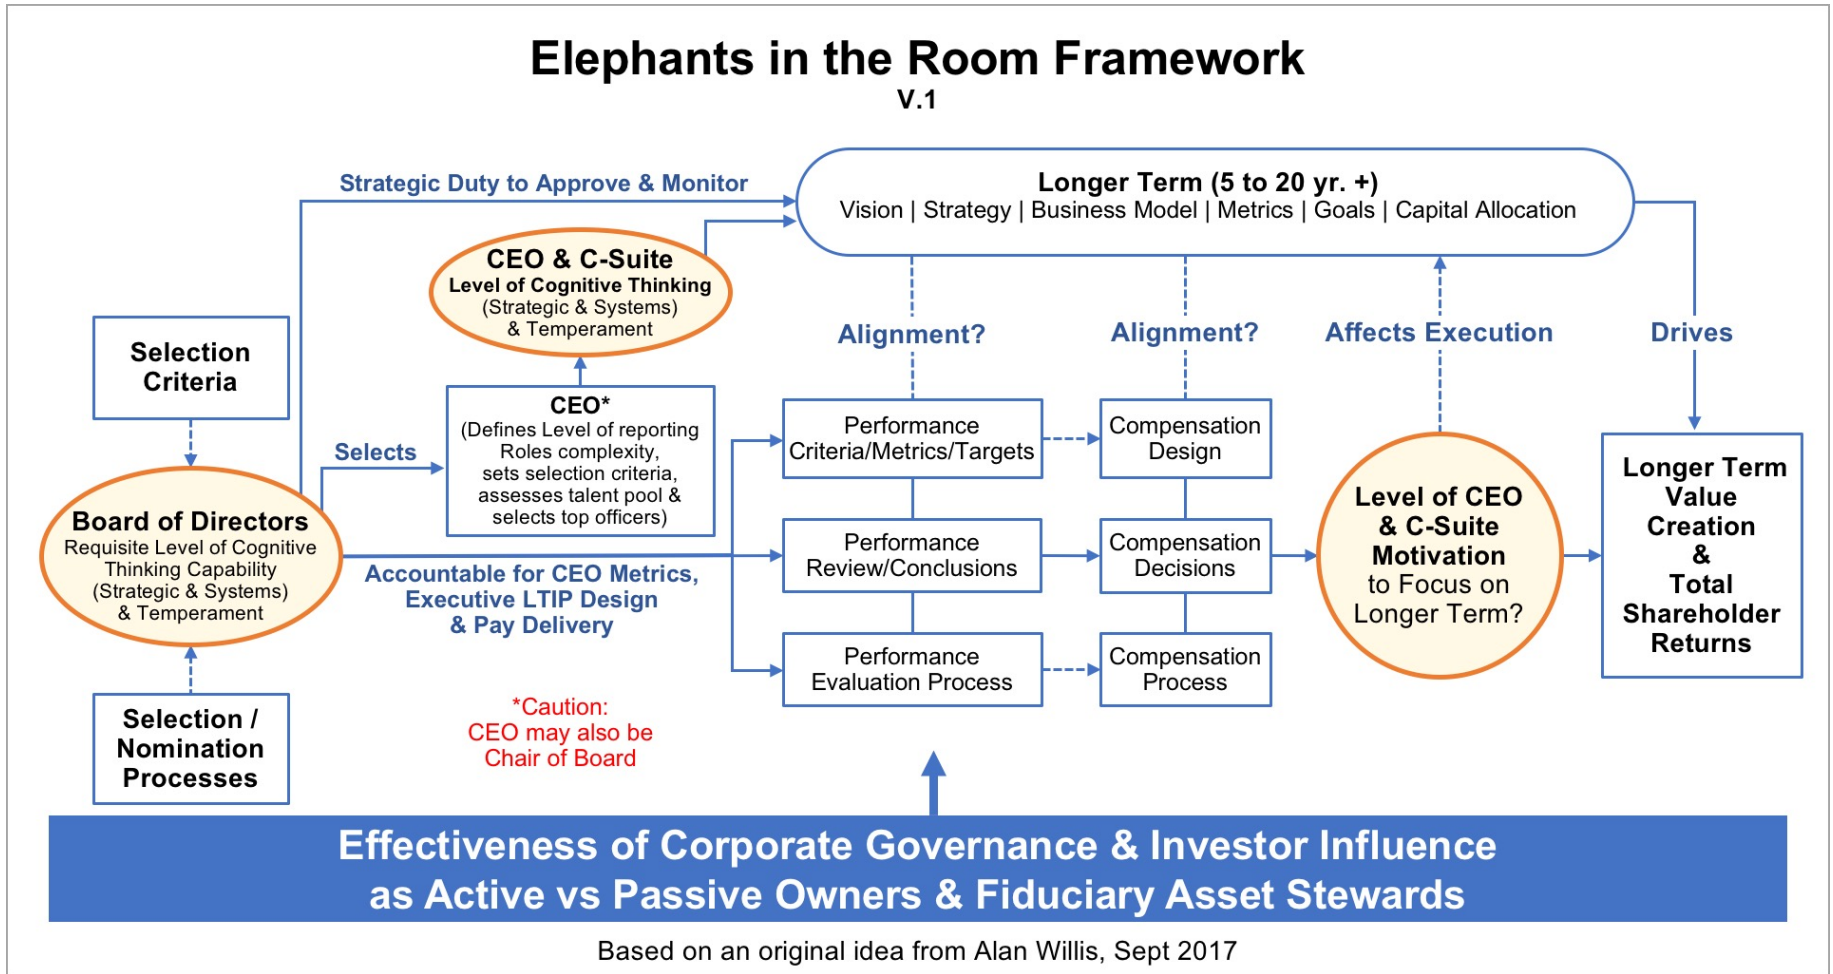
Elephants in the Room Framework
V.1

Strategic Duty to Approve & Monitor

Longer Term (5 to 20 yr. +)
Vision | Strategy | Business Model | Metrics | Goals | Capital Allocation

CEO & C-Suite
Level of Cognitive Thinking
(Strategic & Systems)
& Temperament

Selection Criteria

Alignment?

Alignment?

Affects Execution

Drives

CEO*
(Defines Level of reporting Roles complexity, sets selection criteria, assesses talent pool & selects top officers)

Selects

Performance Criteria/Metrics/Targets

Compensation Design

Board of Directors
Requisite Level of Cognitive Thinking Capability
(Strategic & Systems)
& Temperament

Performance Review/Conclusions

Compensation Decisions

Level of CEO & C-Suite Motivation to Focus on Longer Term?

Longer Term Value Creation & Total Shareholder Returns

Accountable for CEO Metrics, Executive LTIP Design & Pay Delivery

Performance Evaluation Process

Compensation Process

Selection / Nomination Processes

*Caution:
CEO may also be Chair of Board

Effectiveness of Corporate Governance & Investor Influence as Active vs Passive Owners & Fiduciary Asset Stewards

Based on an original idea from Alan Willis, Sept 2017